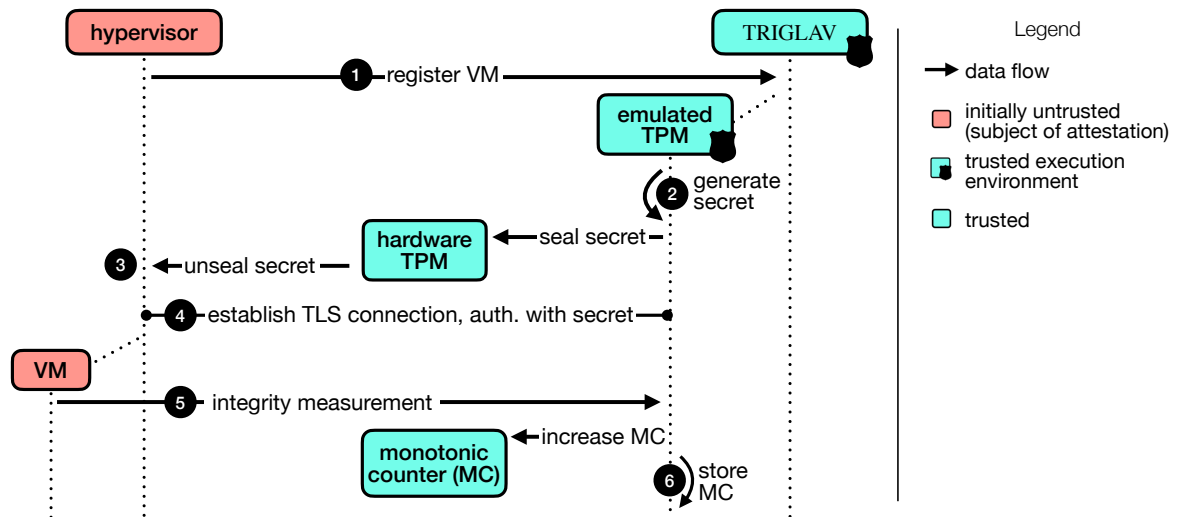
hypervisor

TRIGLAV

Legend

1 register VM

data flow

emulated TPM

initially untrusted (subject of attestation)

2 generate secret

trusted execution environment

trusted

hardware TPM

seal secret

3 unseal secret

4 establish TLS connection, auth. with secret

VM

5 integrity measurement

monotonic counter (MC)

increase MC

6 store MC